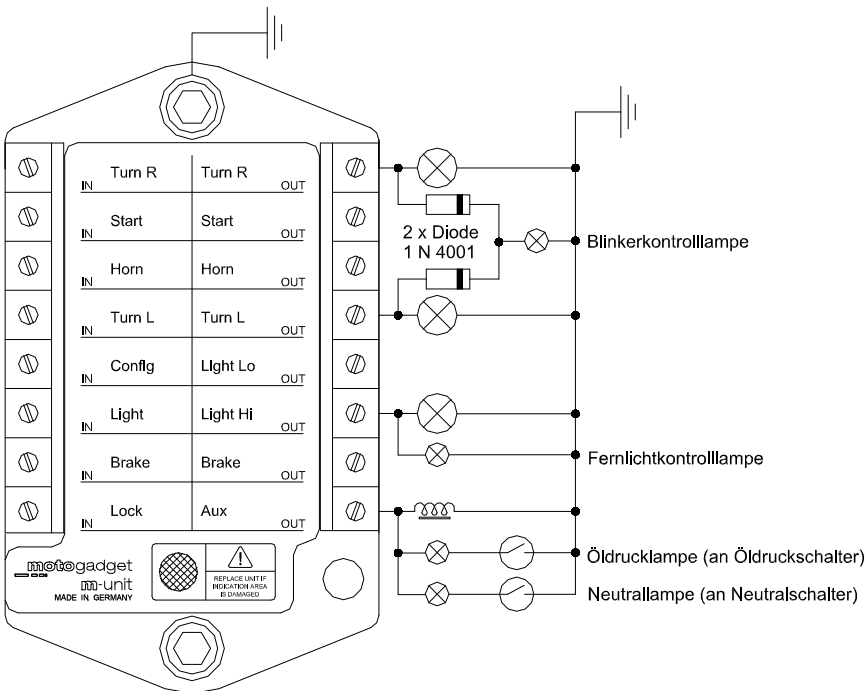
IN Turn R | Turn R OUT
IN Start | Start OUT
IN Horn | Horn OUT
IN Turn L | Turn L OUT
IN Config | Light Lo OUT
IN Light | Light Hi OUT
IN Brake | Brake OUT
IN Lock | Aux OUT

motogadget
m-unit
MADE IN GERMANY

REPLACE UNIT IF INDICATION AREA IS DAMAGED

2 x Diode
1 N 4001

Blinkerkontrolllampe

Fernlichtkontrolllampe

Öldrucklampe (an Öldruckschalter)

Neutrallampe (an Neutralschalter)